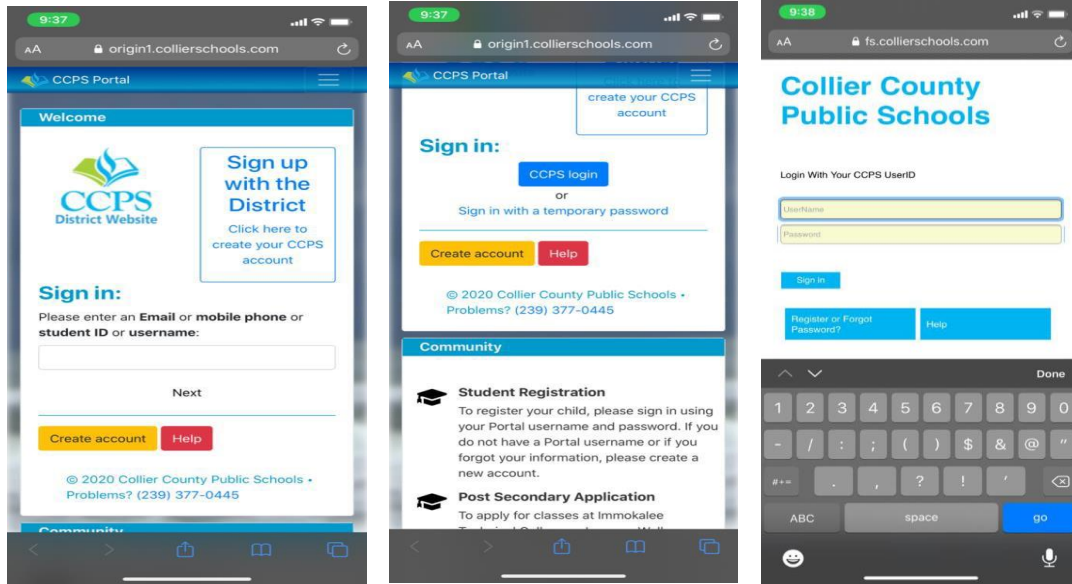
9:37

AA origin1.collierschools.com

CCPS Portal

Welcome

CCPS
District Website

Sign up with the District
Click here to create your CCPS account

Sign in:
Please enter an **Email** or **mobile phone** or **student ID** or **username**:

Next

Create account Help

© 2020 Collier County Public Schools • Problems? (239) 377-0445

Community

9:37

AA origin1.collierschools.com

CCPS Portal

create your CCPS account

Sign in:
CCPS login
or
Sign in with a temporary password

Create account Help

© 2020 Collier County Public Schools • Problems? (239) 377-0445

Community

Student Registration
To register your child, please sign in using your Portal username and password. If you do not have a Portal username or if you forgot your information, please create a new account.

Post Secondary Application
To apply for classes at Immokalee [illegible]

9:38

AA fs.collierschools.com

Collier County Public Schools

Login With Your CCPS UserID

UserName
Password

Sign In

Register or Forgot Password?
Help

Done

1 2 3 4 5 6 7 8 9 0
- / : ; ( ) $ & @ "
#+= . , ? ! '
ABC space go